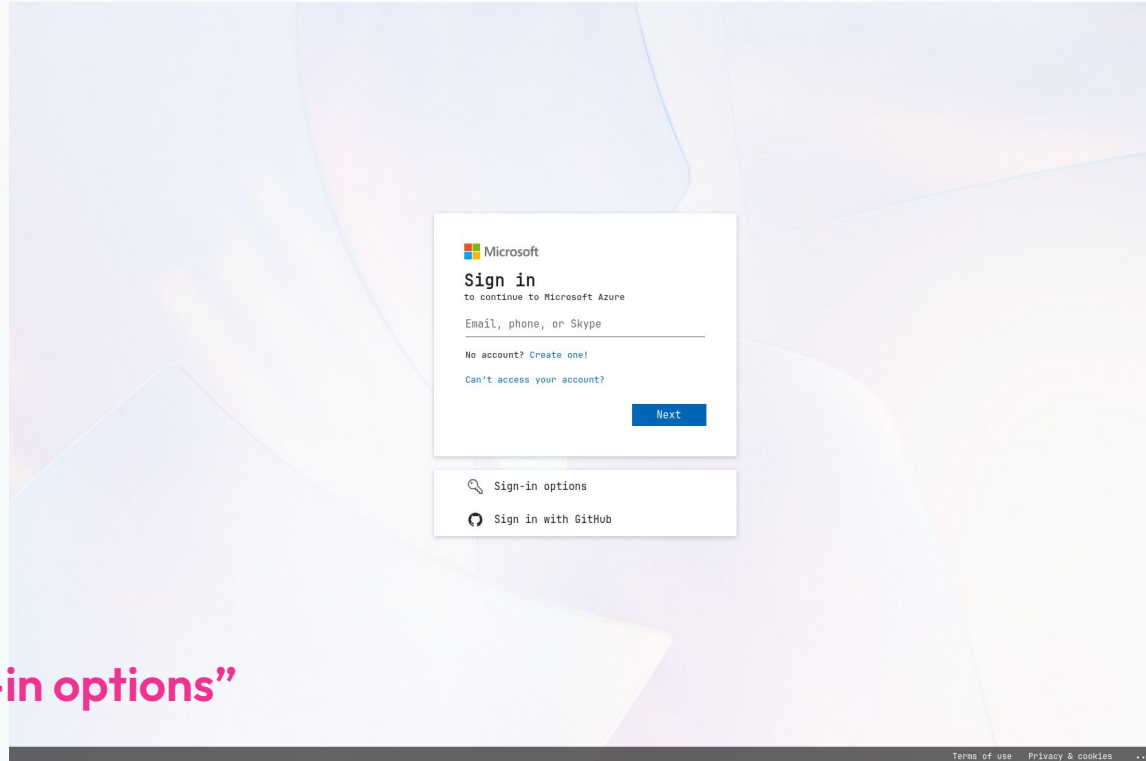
Microsoft

Sign in
to continue to Microsoft Azure

Email, phone, or Skype

No account? Create one!

Can't access your account?

Next

Sign-in options

Sign in with GitHub

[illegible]-in options"

Terms of use Privacy & cookies ...